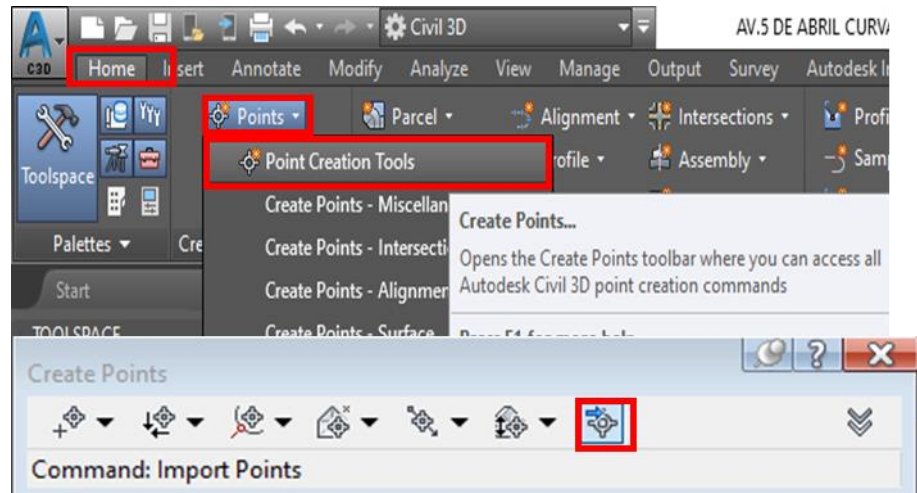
A C3D Civil 3D AV.5 DE ABRIL CURVA

Home Insert Annotate Modify Analyze View Manage Output Survey Autodesk In

Toolspace Palettes Cre

Points Parcel Alignment Intersections Profi

Point Creation Tools rofile Assembly Samp

Create Points - Miscellan

Create Points - Intersecti

Create Points - Alignmer

Create Points - Surface

Create Points...

Opens the Create Points toolbar where you can access all Autodesk Civil 3D point creation commands

Start

TOOLSPACE

Create Points

Command: Import Points